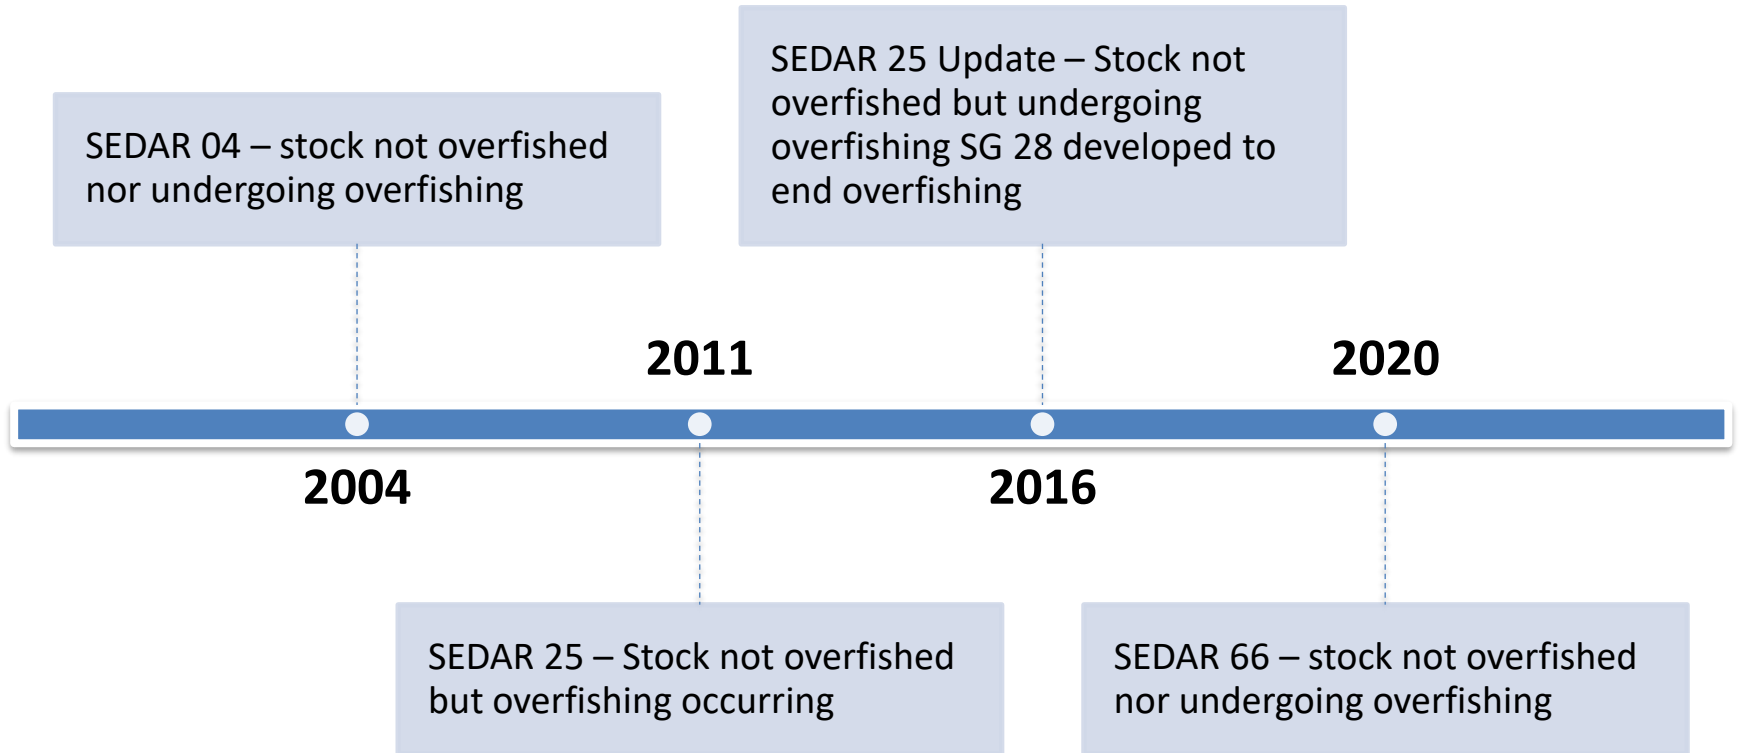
SEDAR 04 – stock not overfished nor undergoing overfishing

2004

2011

SEDAR 25 – Stock not overfished but overfishing occurring

SEDAR 25 Update – Stock not overfished but undergoing overfishing SG 28 developed to end overfishing

2016

2020

SEDAR 66 – stock not overfished nor undergoing overfishing